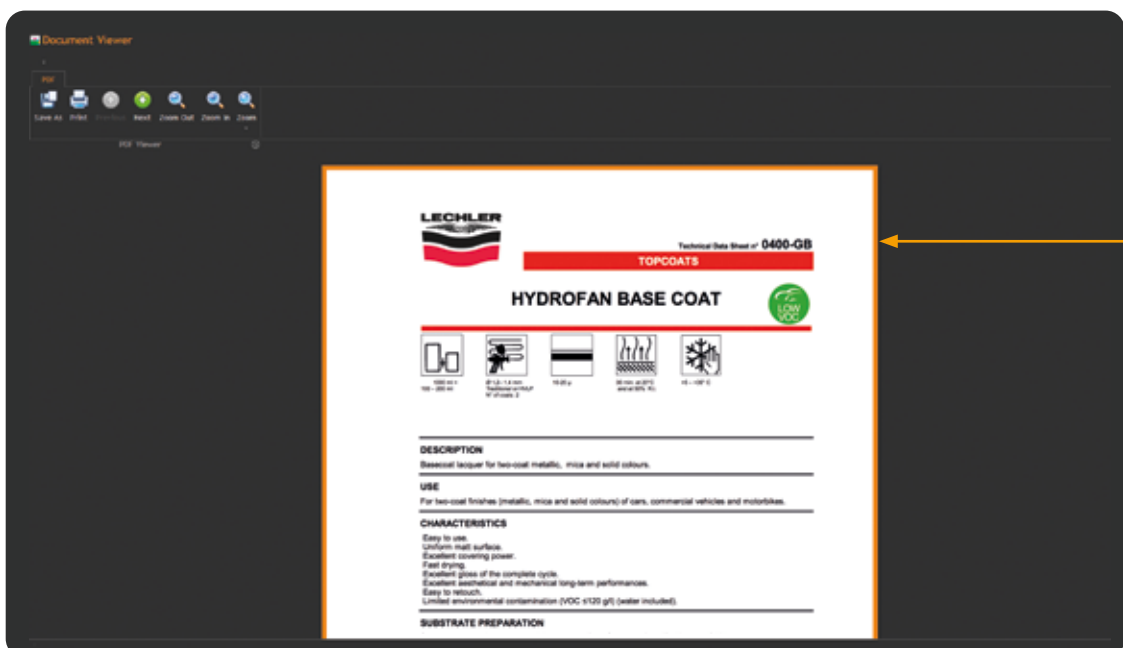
Document Viewer

PDF

Save As Print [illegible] Next Zoom Out Zoom In Zoom

PDF Viewer

LECHLER

Technical Data Sheet n° 0400-GB

TOPCOATS

HYDROFAN BASE COAT

LOW VOC

1000 ml + 100 – 200 ml

Ø 1,2– 1,4 mm Traditional or HVLP N° of coats: 2

15-20 μ

30 min. at 20°C and at 50% R.I.

+5 – +35° C

DESCRIPTION

Basecoat lacquer for two-coat metallic, mica and solid colours.

USE

For two-coat finishes (metallic, mica and solid colours) of cars, commercial vehicles and motorbikes.

CHARACTERISTICS

Easy to use.
Uniform matt surface.
Excellent covering power.
Fast drying.
Excellent gloss of the complete cycle.
Excellent aesthetical and mechanical long-term performances.
Easy to retouch.
Limited environmental contamination (VOC ≤120 g/l) (water included).

SUBSTRATE PREPARATION